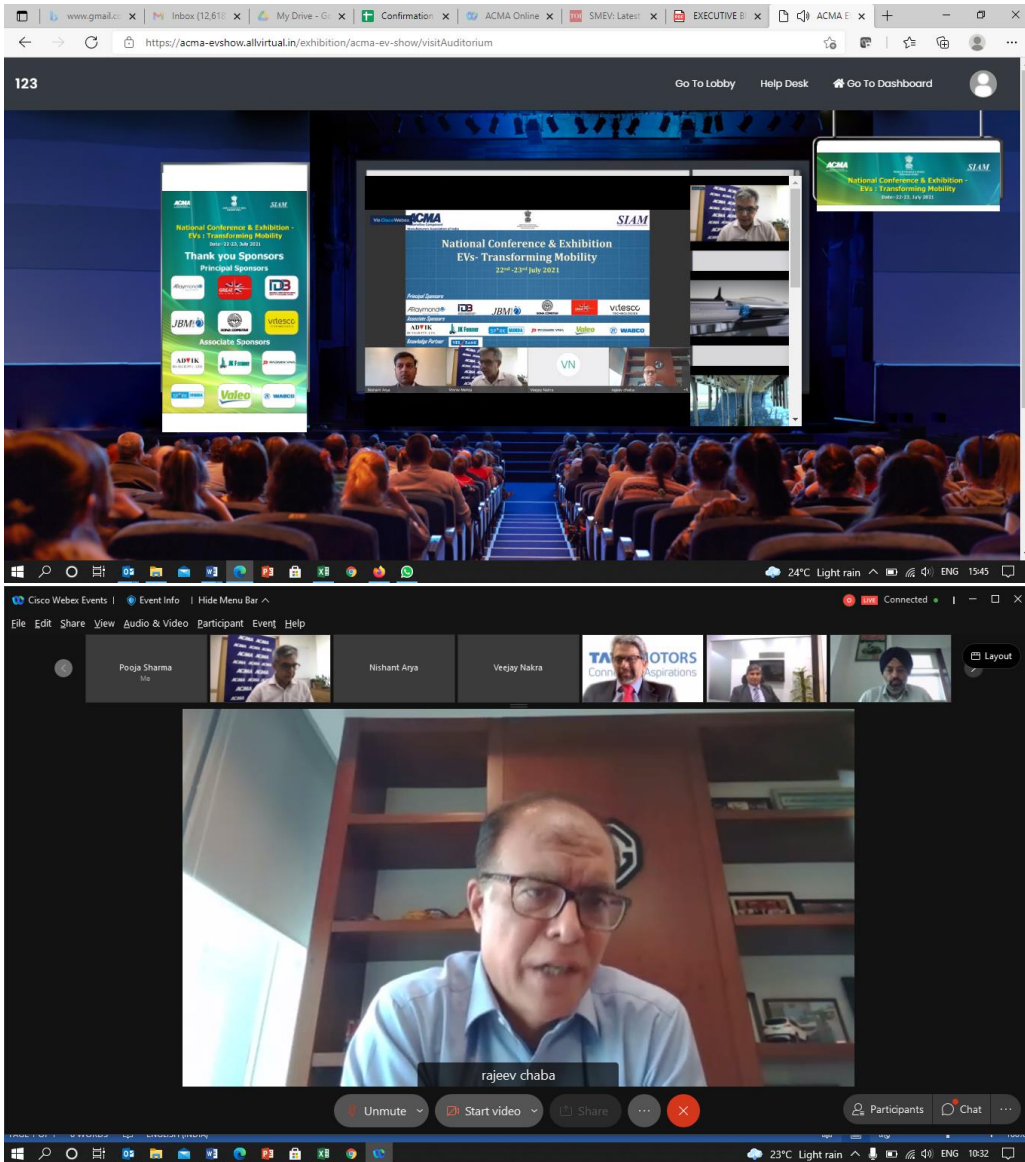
www.gmail.co | Inbox (12,618 | My Drive - Go | Confirmation | ACMA Online | SMEV: Latest | EXECUTIVE BI | ACMA E

https://acma-evshow.allvirtual.in/exhibition/acma-ev-show/visitAuditorium

123

Go To Lobby Help Desk Go To Dashboard

ACMA SIAM
National Conference & Exhibition - EVs : Transforming Mobility
Date - 22-23, July 2021
Thank you Sponsors
Principal Sponsors
Raymond IDB JBM Vitesco
Associate Sponsors
ADVIK JK Fenner Valeo WABCO

ACMA SIAM
National Conference & Exhibition
EVs- Transforming Mobility
22nd-23rd July 2021
Principal Sponsors
Raymond IDB JBM vitesco
Associate Sponsors
ADVIK JK Fenner Valeo WABCO
Knowledge Partner

VN
Nishant Arya Vinnie Mehta Veejay Nakra rajeev chaba

ACMA SIAM
National Conference & Exhibition - EVs : Transforming Mobility
Date - 22-23, July 2021

24°C Light rain ENG 15:45

Cisco Webex Events | Event Info | Hide Menu Bar
Live Connected
File Edit Share View Audio & Video Participant Event Help
Pooja Sharma
Me
Nishant Arya Veejay Nakra
TA MOTORS Conn Aspirations
Layout
rajeev chaba
Unmute Start video Share
Participants Chat
23°C Light rain ENG 10:32